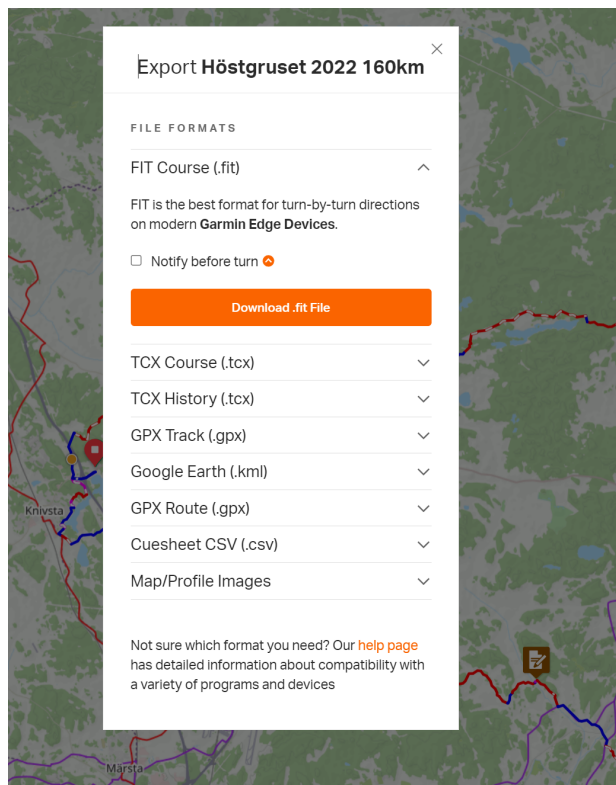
Export **Höstgruset 2022 160km**

FILE FORMATS

FIT Course (.fit)

FIT is the best format for turn-by-turn directions on modern **Garmin Edge Devices**.

Notify before turn

Download .fit File

TCX Course (.tcx)

TCX History (.tcx)

GPX Track (.gpx)

Google Earth (.kml)

GPX Route (.gpx)

Cuesheet CSV (.csv)

Map/Profile Images

Not sure which format you need? Our help page has detailed information about compatibility with a variety of programs and devices

Knivsta

Märsta